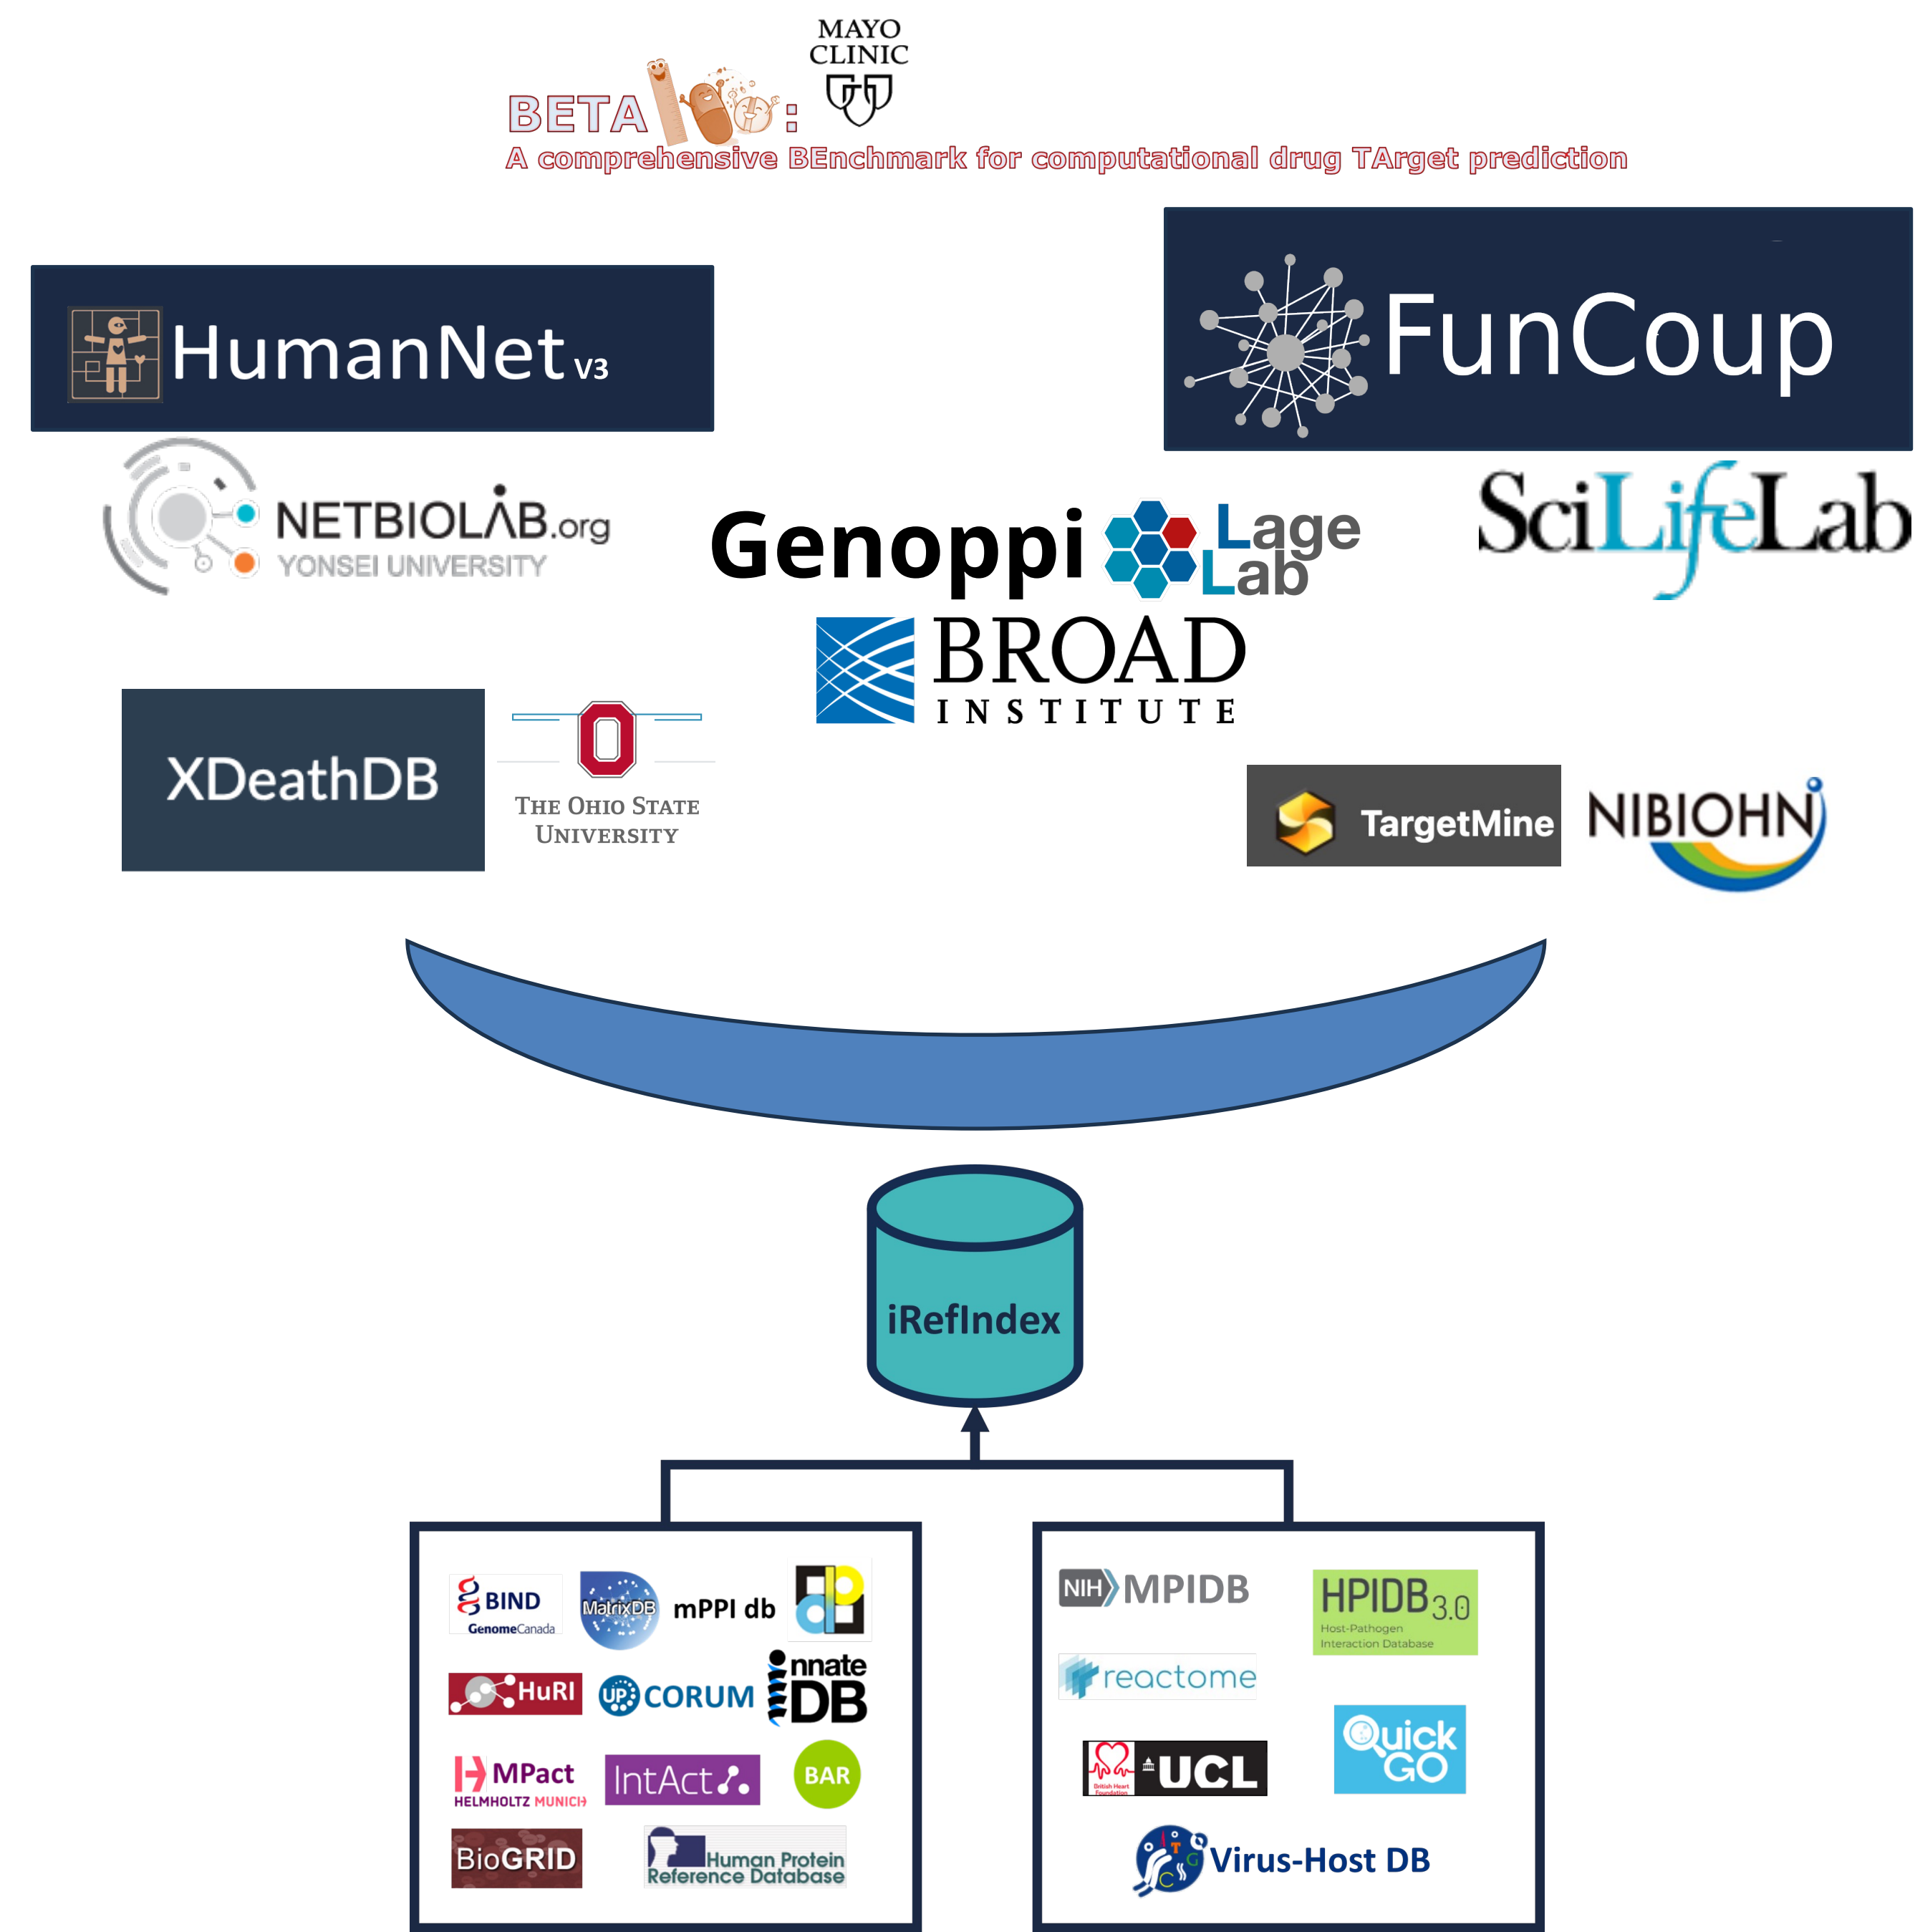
MAYO CLINIC

BETA :
A comprehensive BEnchmark for computational drug TArget prediction

HumanNet v3

FunCoup

NETBIOLAB.org
YONSEI UNIVERSITY

Genoppi

Lage Lab

SciLifeLab

BROAD INSTITUTE

XDeathDB

THE OHIO STATE UNIVERSITY

TargetMine

NIBIOHN

iRefIndex

BIND
GenomeCanada

MatrixDB

mPPI db

HuRI

UP CORUM

innate DB

MPact
HELMHOLTZ MUNICH

IntAct

BAR

BioGRID

Human Protein Reference Database

NIH MPIDB

HPIDB 3.0
Host-Pathogen Interaction Database

reactome

British Heart Foundation

UCL

Quick GO

Virus-Host DB